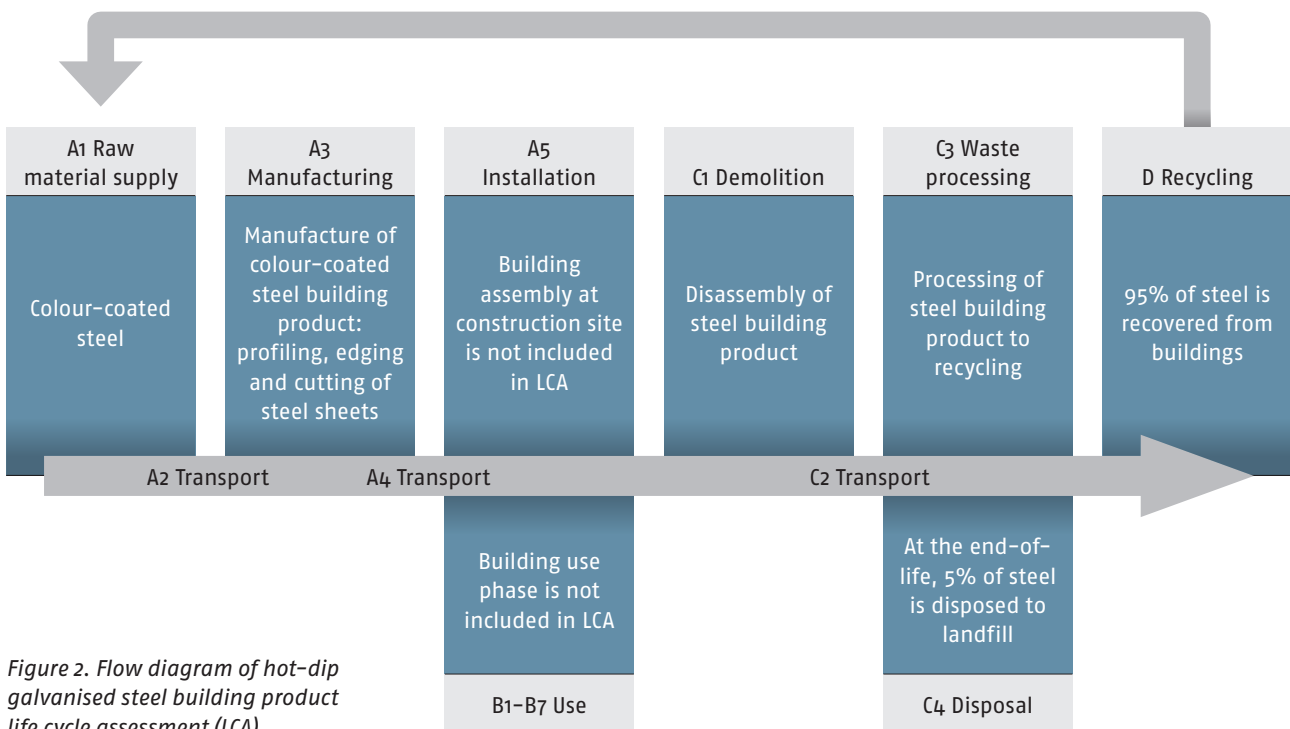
A1 Raw material supply

Colour-coated steel

A3 Manufacturing

Manufacture of colour-coated steel building product: profiling, edging and cutting of steel sheets

A5 Installation

Building assembly at construction site is not included in LCA

C1 Demolition

Disassembly of steel building product

C3 Waste processing

Processing of steel building product to recycling

D Recycling

95% of steel is recovered from buildings

A2 Transport

A4 Transport

C2 Transport

Building use phase is not included in LCA

B1–B7 Use

At the end-of-life, 5% of steel is disposed to landfill

C4 Disposal

*Figure 2. Flow diagram of hot-dip galvanised steel building product life cycle assessment (LCA)*